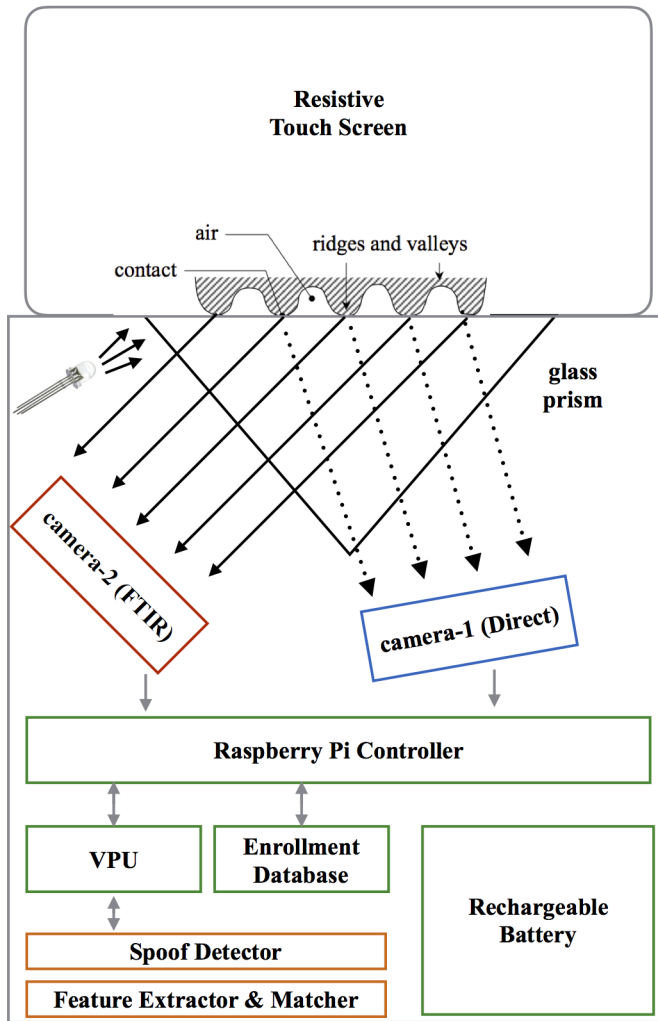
Resistive
Touch Screen

air
ridges and valleys
contact

glass
prism

camera-2 (FTIR)

camera-1 (Direct)

Raspberry Pi Controller

VPU

Enrollment
Database

Rechargeable
Battery

Spoof Detector

Feature Extractor & Matcher